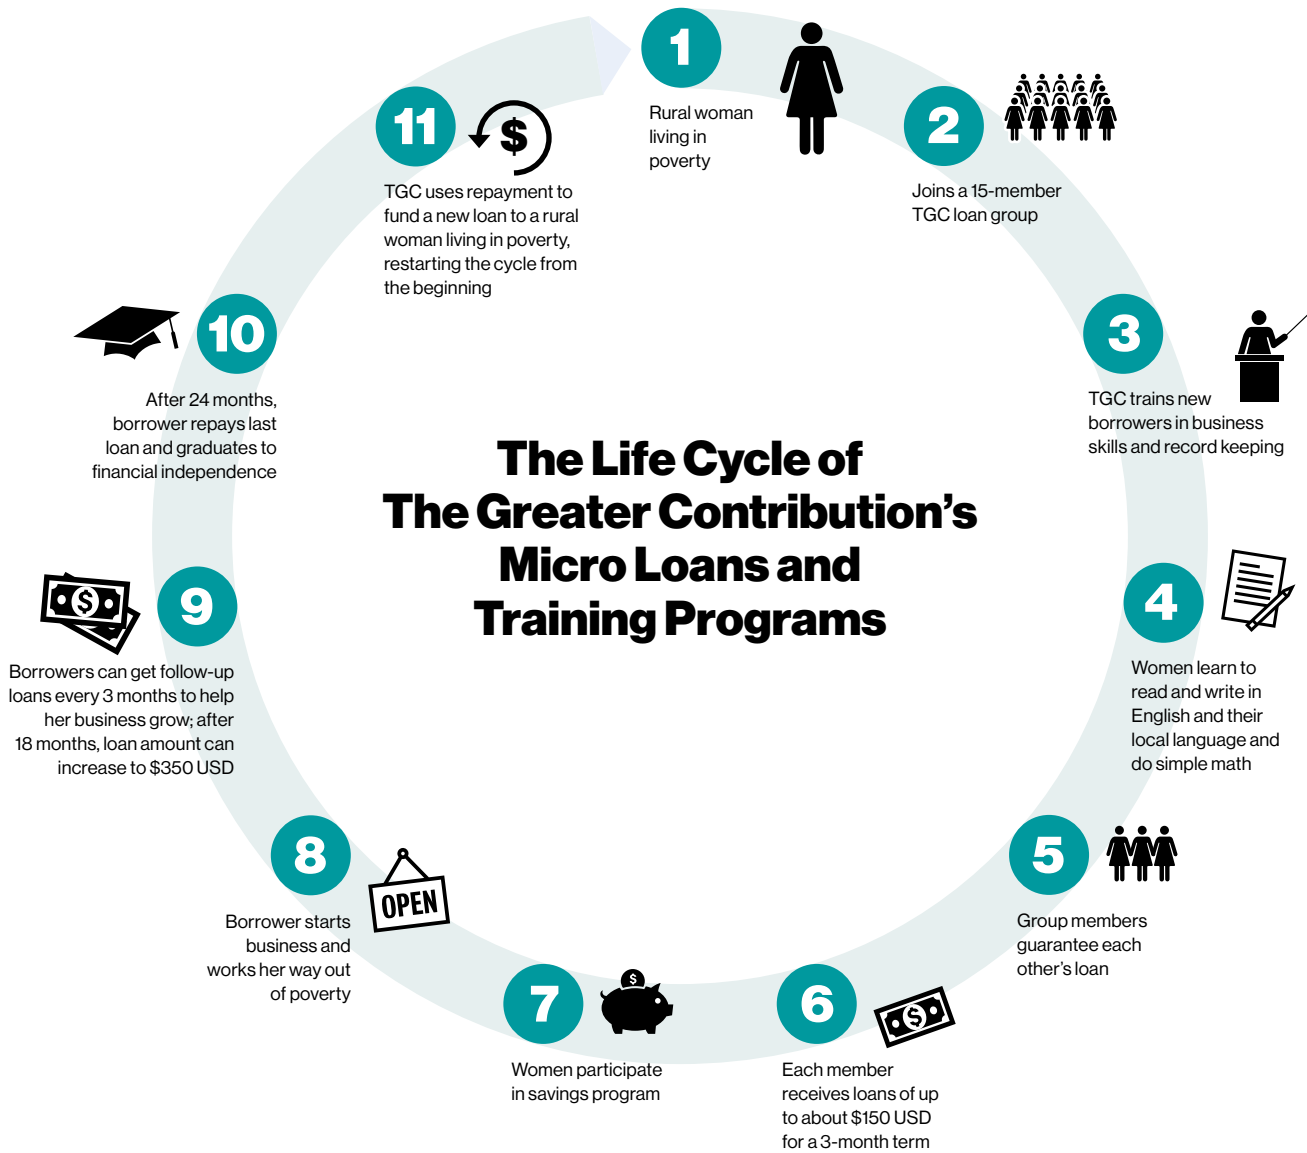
The Life Cycle of The Greater Contribution's Micro Loans and Training Programs

1
Rural woman living in poverty

2
Joins a 15-member TGC loan group

3
TGC trains new borrowers in business skills and record keeping

4
Women learn to read and write in English and their local language and do simple math

5
Group members guarantee each other's loan

6
Each member receives loans of up to about $150 USD for a 3-month term

7
Women participate in savings program

8
OPEN
Borrower starts business and works her way out of poverty

9
Borrowers can get follow-up loans every 3 months to help her business grow; after 18 months, loan amount can increase to $350 USD

10
After 24 months, borrower repays last loan and graduates to financial independence

11
TGC uses repayment to fund a new loan to a rural woman living in poverty, restarting the cycle from the beginning